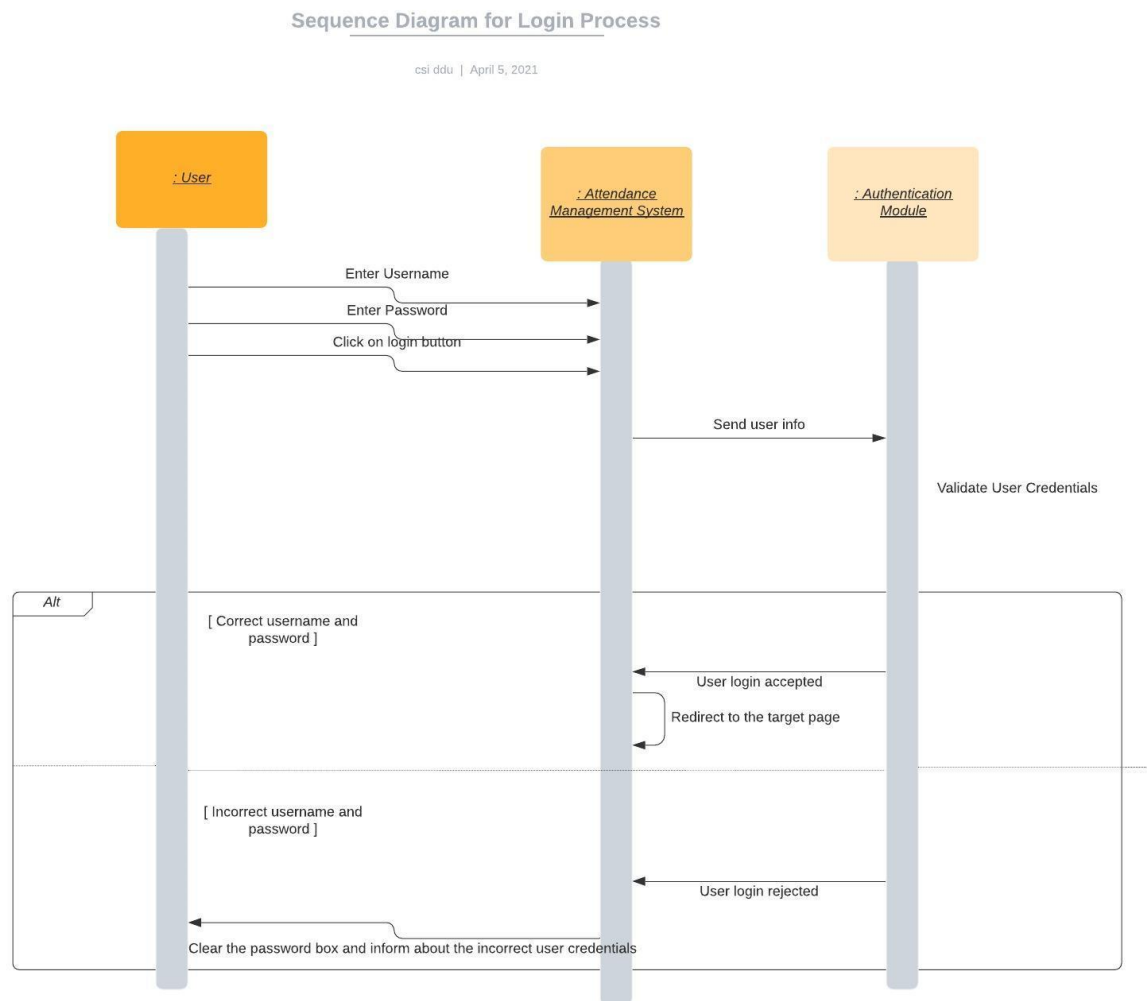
Sequence Diagram for Login Process

csi ddu | April 5, 2021

: User

: Attendance Management System

: Authentication Module

Enter Username

Enter Password

Click on login button

Send user info

Validate User Credentials

Alt

[ Correct username and password ]

User login accepted

Redirect to the target page

[ Incorrect username and password ]

User login rejected

Clear the password box and inform about the incorrect user credentials